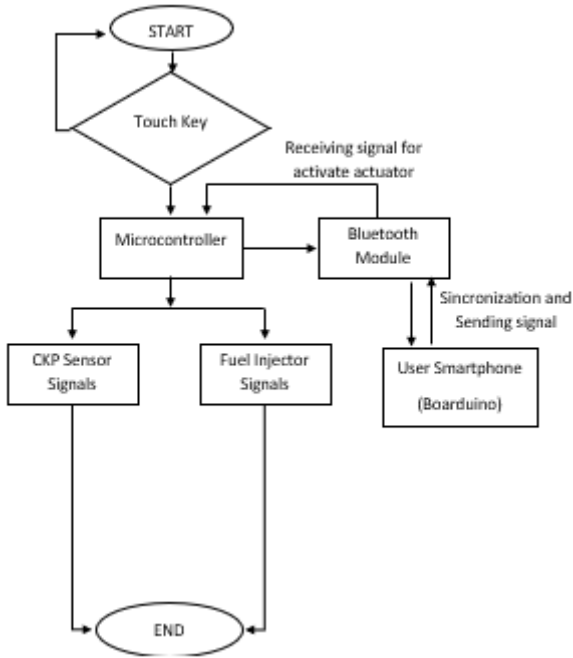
START

Touch Key

Receiving signal for activate actuator

Microcontroller

Bluetooth Module

Sincronization and Sending signal

CKP Sensor Signals

Fuel Injector Signals

User Smartphone (Boarduino)

END